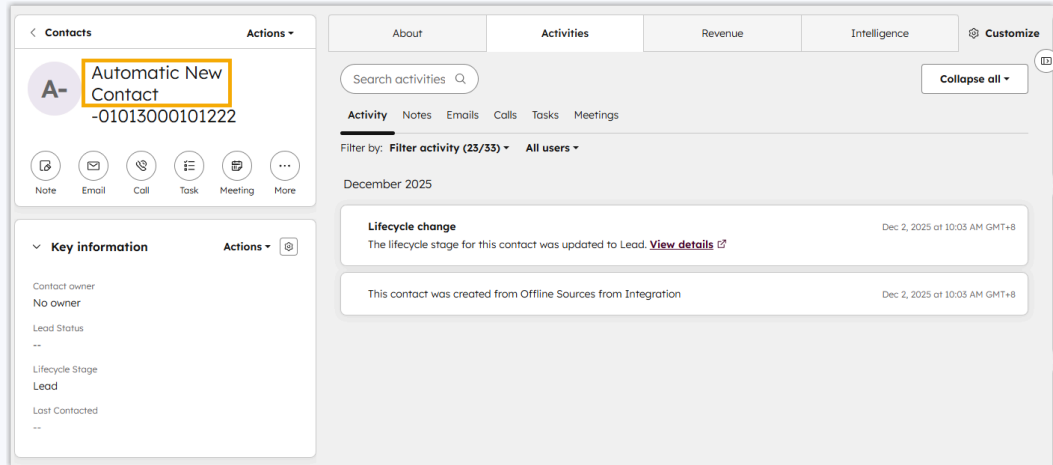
< Contacts

Actions ▾

A-

Automatic New Contact -01013000101222

Note Email Call Task Meeting More

Key information

Actions ▾

Contact owner
No owner

Lead Status
--

Lifecycle Stage
Lead

Last Contacted
--

About

Activities

Revenue

Intelligence

Customize

Search activities

Collapse all ▾

Activity Notes Emails Calls Tasks Meetings

Filter by: Filter activity (23/33) ▾ All users ▾

December 2025

Lifecycle change

The lifecycle stage for this contact was updated to Lead. View details

Dec 2, 2025 at 10:03 AM GMT+8

This contact was created from Offline Sources from Integration

Dec 2, 2025 at 10:03 AM GMT+8